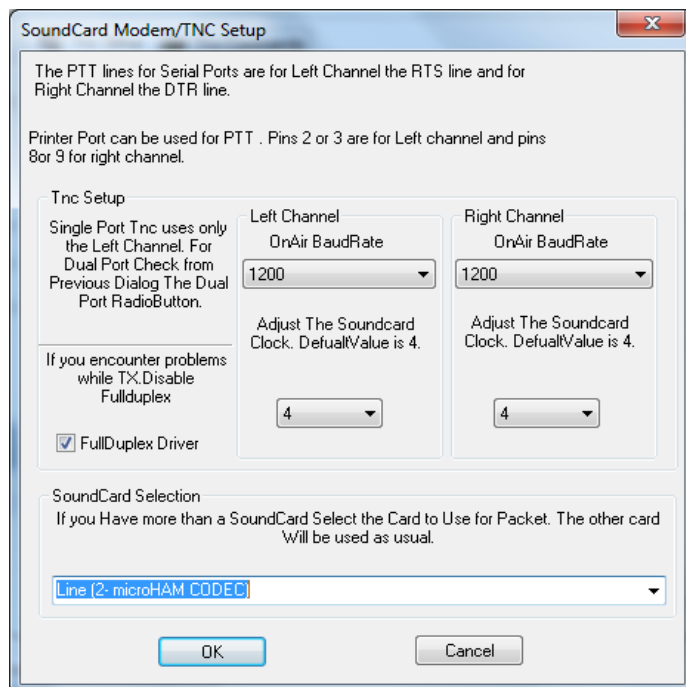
SoundCard Modem/TNC Setup

X

The PTT lines for Serial Ports are for Left Channel the RTS line and for Right Channel the DTR line.

Printer Port can be used for PTT . Pins 2 or 3 are for Left channel and pins 8or 9 for right channel.

Tnc Setup

Single Port Tnc uses only the Left Channel. For Dual Port Check from Previous Dialog The Dual Port RadioButton.

If you encounter problems while TX.Disable Fullduplex

FullDuplex Driver

Left Channel

OnAir BaudRate

1200

Adjust The Soundcard Clock. DefualtValue is 4.

4

Right Channel

OnAir BaudRate

1200

Adjust The Soundcard Clock. DefualtValue is 4.

4

SoundCard Selection

If you Have more than a SoundCard Select the Card to Use for Packet. The other card Will be used as usual.

Line (2- microHAM CODEC)

OK

Cancel